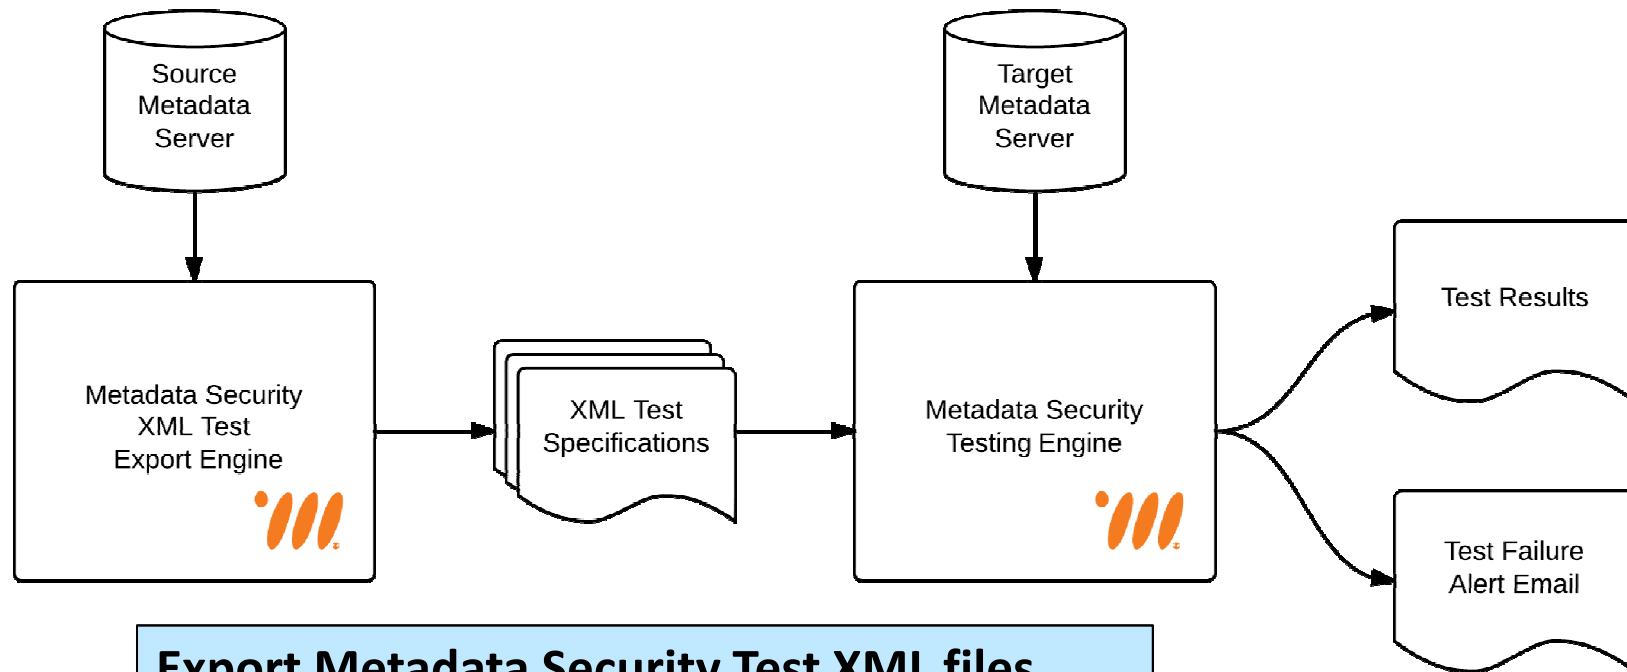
Source Metadata Server

Target Metadata Server

Metadata Security XML Test Export Engine

XML Test Specifications

Metadata Security Testing Engine

Test Results

Test Failure Alert Email

Export Metadata Security Test XML files